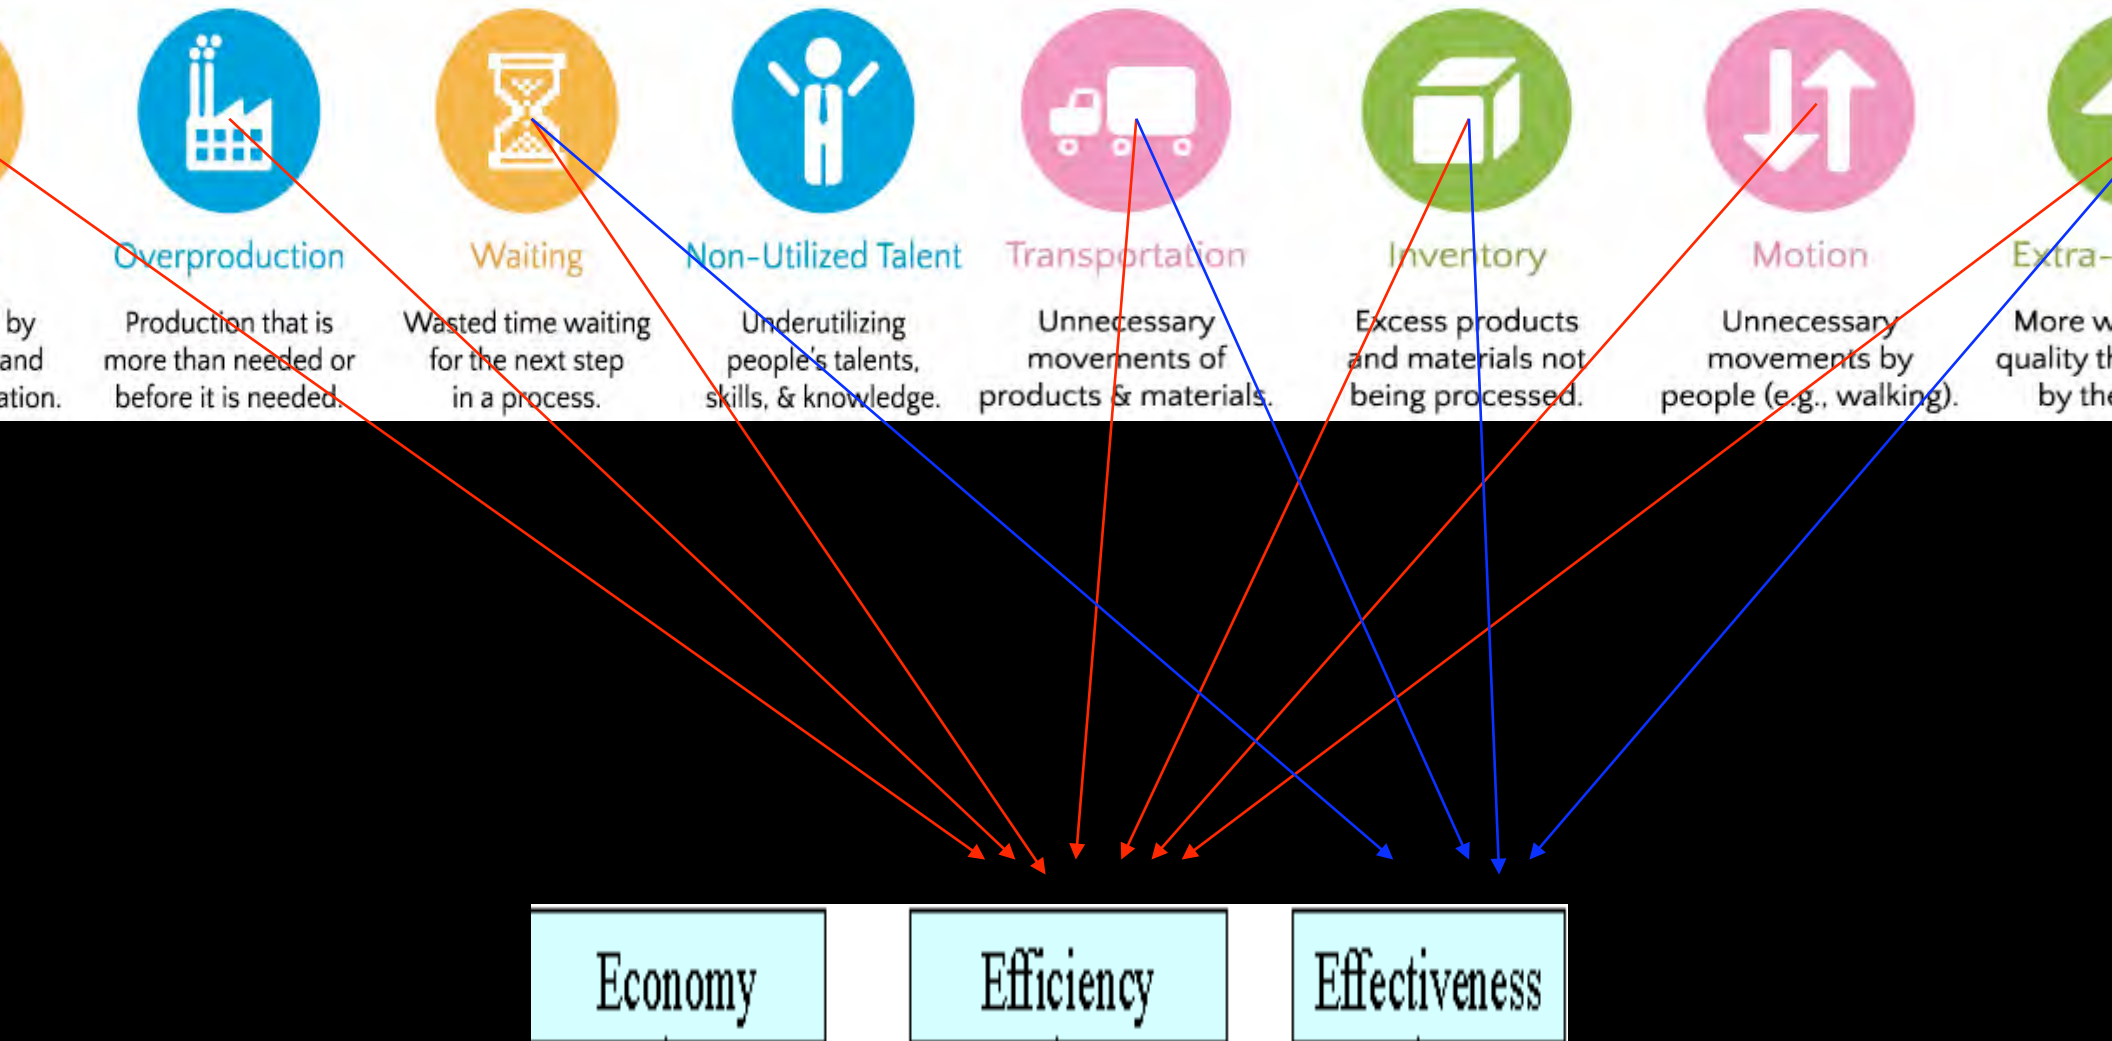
by
and
ation.

Overproduction
Production that is more than needed or before it is needed.

Waiting
Wasted time waiting for the next step in a process.

Non-Utilized Talent
Underutilizing people's talents, skills, & knowledge.

Transportation
Unnecessary movements of products & materials.

Inventory
Excess products and materials not being processed.

Motion
Unnecessary movements by people (e.g., walking).

Extra-
More w
quality th
by the

Economy

Efficiency

Effectiveness